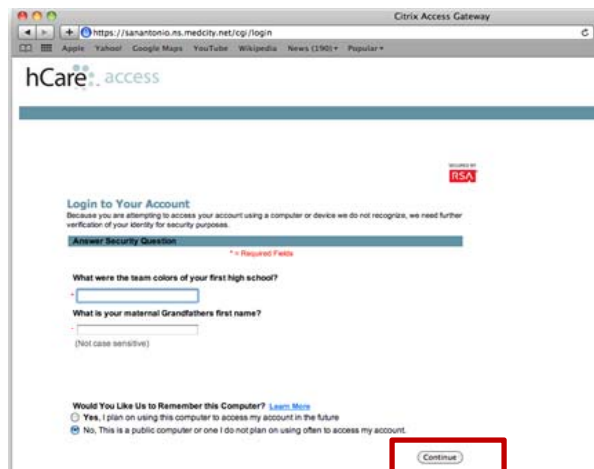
Citrix Access Gateway

https://sanantonio.ns.medcity.net/cgi/login

Apple Yahoo! Google Maps YouTube Wikipedia News (190) Popular

hCare access

SECURED BY RSA

Login to Your Account

Because you are attempting to access your account using a computer or device we do not recognize, we need further verification of your identity for security purposes.

Answer Security Question

* = Required Fields

What were the team colors of your first high school?

*

What is your maternal Grandfathers first name?

*

(Not case sensitive)

Would You Like Us to Remember this Computer? Learn More

Yes, I plan on using this computer to access my account in the future

No, This is a public computer or one I do not plan on using often to access my account.

Continue